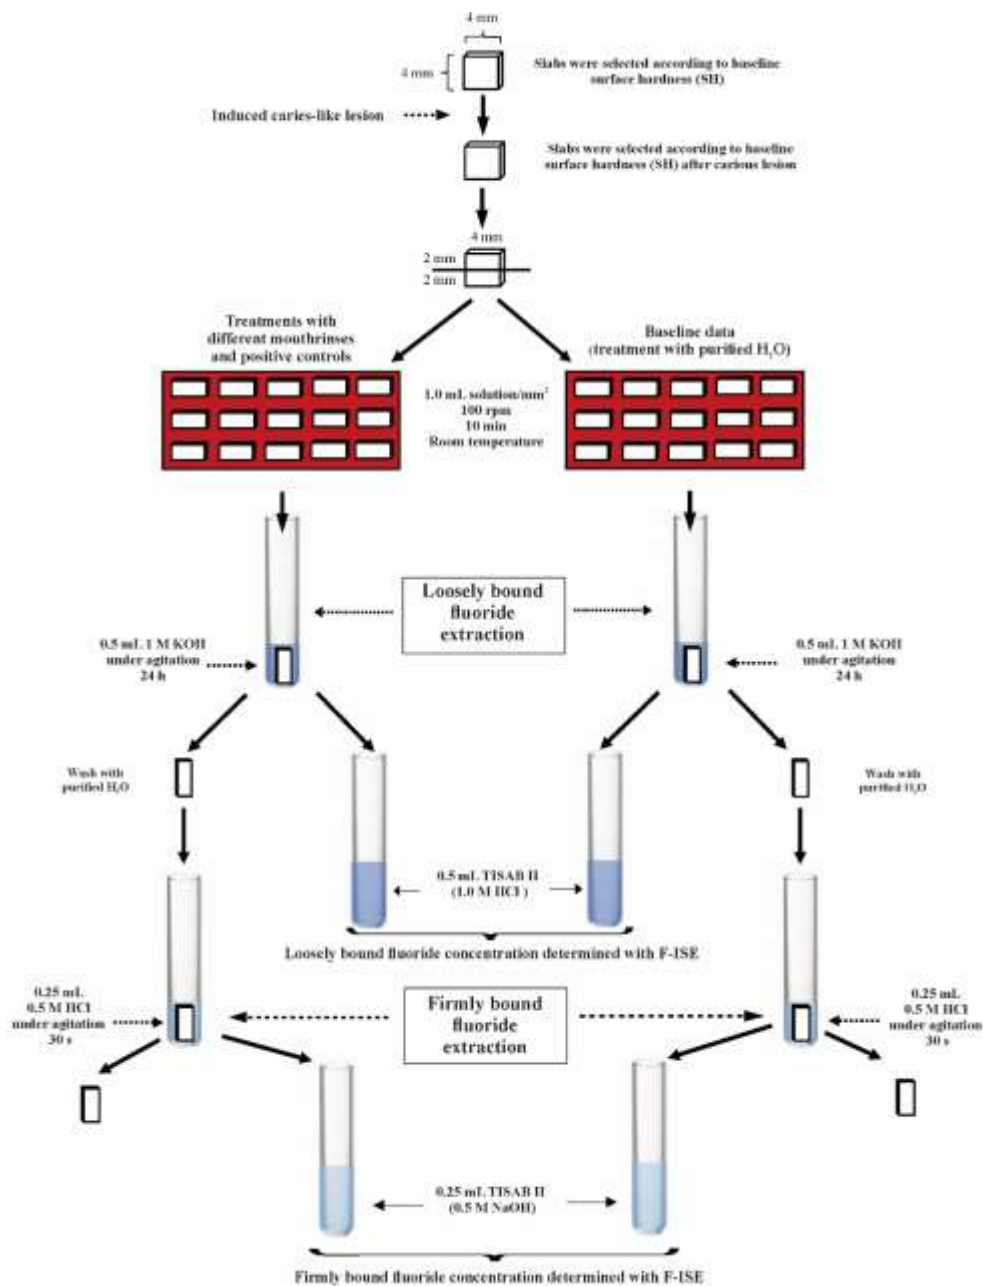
4 mm

4 mm

Slabs were selected according to baseline surface hardness (SH)

Induced caries-like lesion

Slabs were selected according to baseline surface hardness (SH) after carious lesion

4 mm

2 mm

2 mm

Treatments with different mouthrinses and positive controls

Baseline data (treatment with purified $H_2O$)

1.0 mL solution/mm$^2$
100 rpm
10 min
Room temperature

Loosely bound fluoride extraction

0.5 mL 1 M KOH under agitation 24 h

0.5 mL 1 M KOH under agitation 24 h

Wash with purified $H_2O$

Wash with purified $H_2O$

0.5 mL TISAB II (1.0 M HCl)

Loosely bound fluoride concentration determined with F-ISE

0.25 mL 0.5 M HCl under agitation 30 s

Firmly bound fluoride extraction

0.25 mL 0.5 M HCl under agitation 30 s

0.25 mL TISAB II (0.5 M NaOH)

Firmly bound fluoride concentration determined with F-ISE